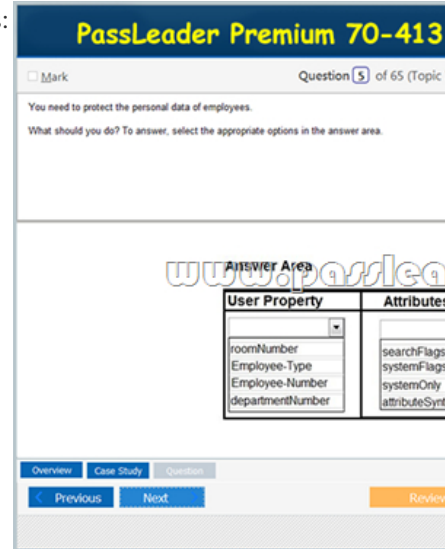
:

PassLeader Premium 70-413

Mark

Question 5 of 65 (Topic

You need to protect the personal data of employees.

What should you do? To answer, select the appropriate options in the answer area.

www.passlea

Answer Area

| User Property | Attributes |
|---|---|
| roomNumber<br>Employee-Type<br>Employee-Number<br>departmentNumber | searchFlags<br>systemFlags<br>systemOnly<br>attributeSynt |

Overview | Case Study | Question

Previous | Next | Review